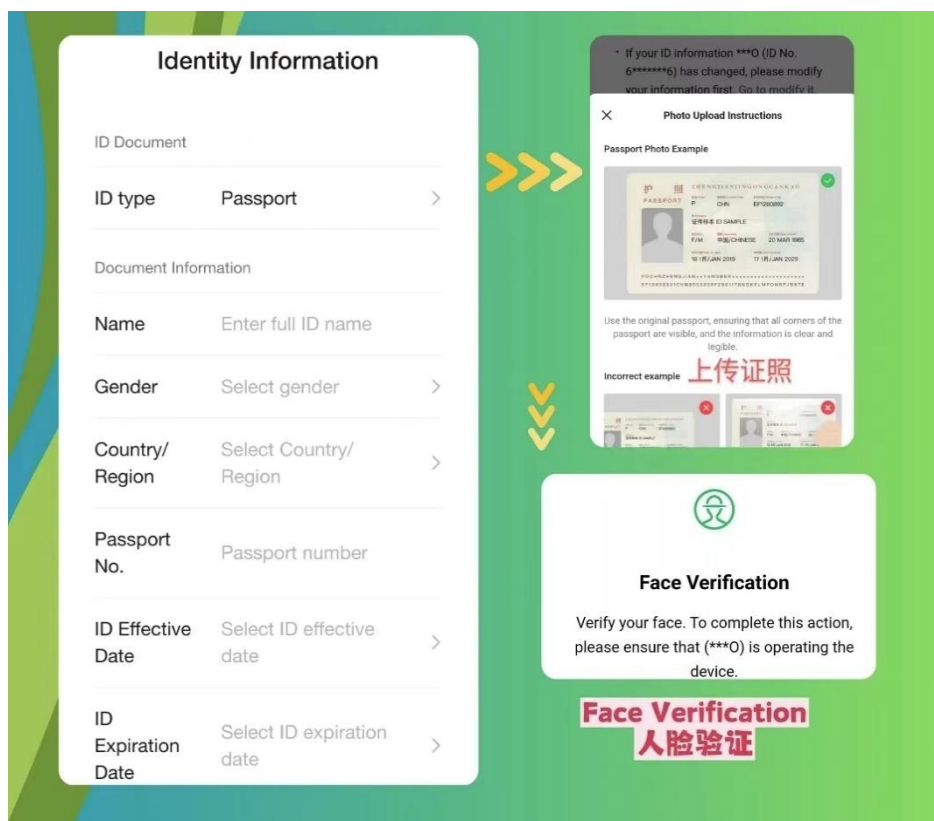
Identity Information

ID Document

ID type Passport

Document Information

Name Enter full ID name

Gender Select gender

Country/ Region Select Country/ Region

Passport No. Passport number

ID Effective Date Select ID effective date

ID Expiration Date Select ID expiration date

• If your ID information ***0 (ID No. 6*******6) has changed, please modify your information first. Go to modify it.

Photo Upload Instructions

Passport Photo Example

护照 PASSPORT P CHN EP0000002
证件样本 ID SAMPLE
F/M 中国/CHINESE 20 MAR 1985
18 1月/JAN 2019 17 1月/JAN 2029
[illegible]

Use the original passport, ensuring that all corners of the passport are visible, and the information is clear and legible.

Incorrect example

上传证照

Face Verification

Verify your face. To complete this action, please ensure that (***0) is operating the device.

Face Verification
人脸验证